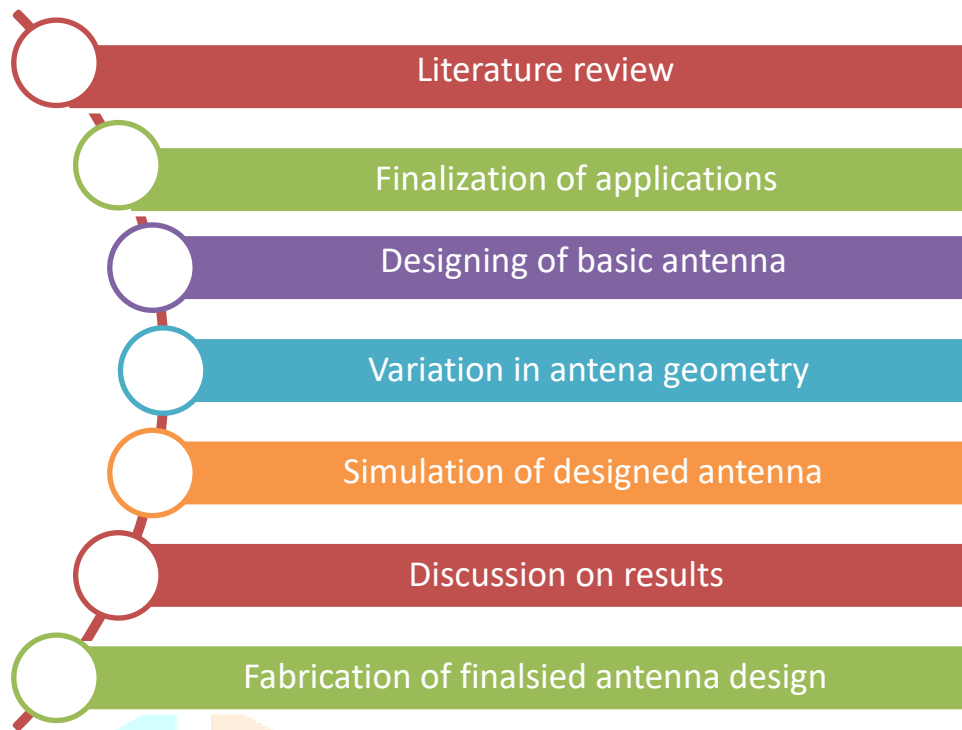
Literature review

Finalization of applications

Designing of basic antenna

Variation in antena geometry

Simulation of designed antenna

Discussion on results

Fabrication of finalsied antenna design